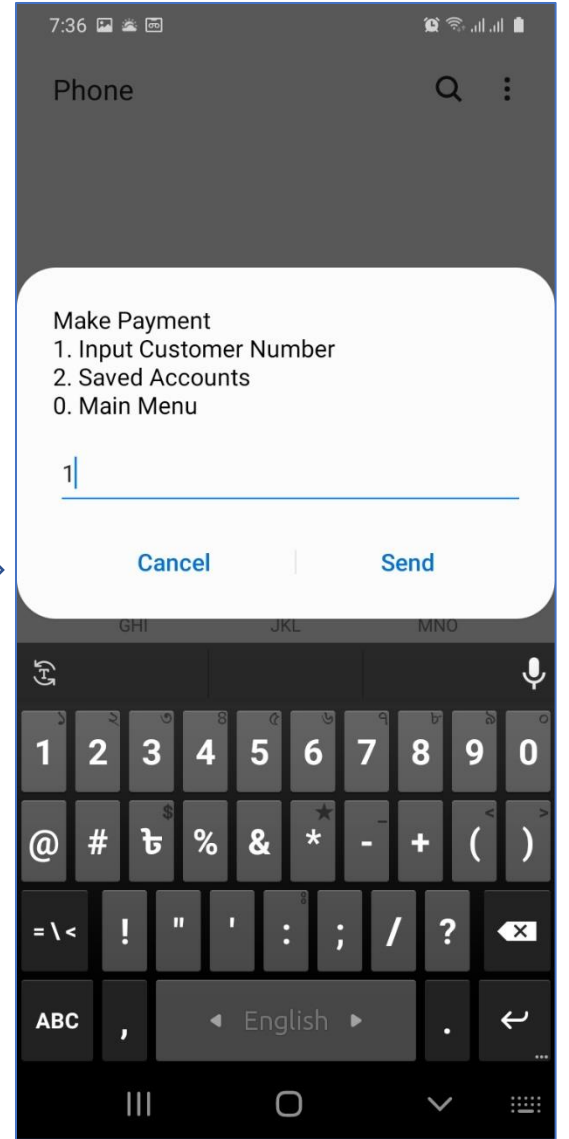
7:36

Phone

Make Payment
1. Input Customer Number
2. Saved Accounts
0. Main Menu

1

Cancel Send

GHI JKL MNO

১ ২ ৩ ৪ ৫ ৬ ৭ ৮ ৯ ০
1 2 3 4 5 6 7 8 9 0

$ ★ _ < >
@ # ৳ % & * - + ( )

= \ < ! " ' : ; / ?

ABC , ◄ English ► .